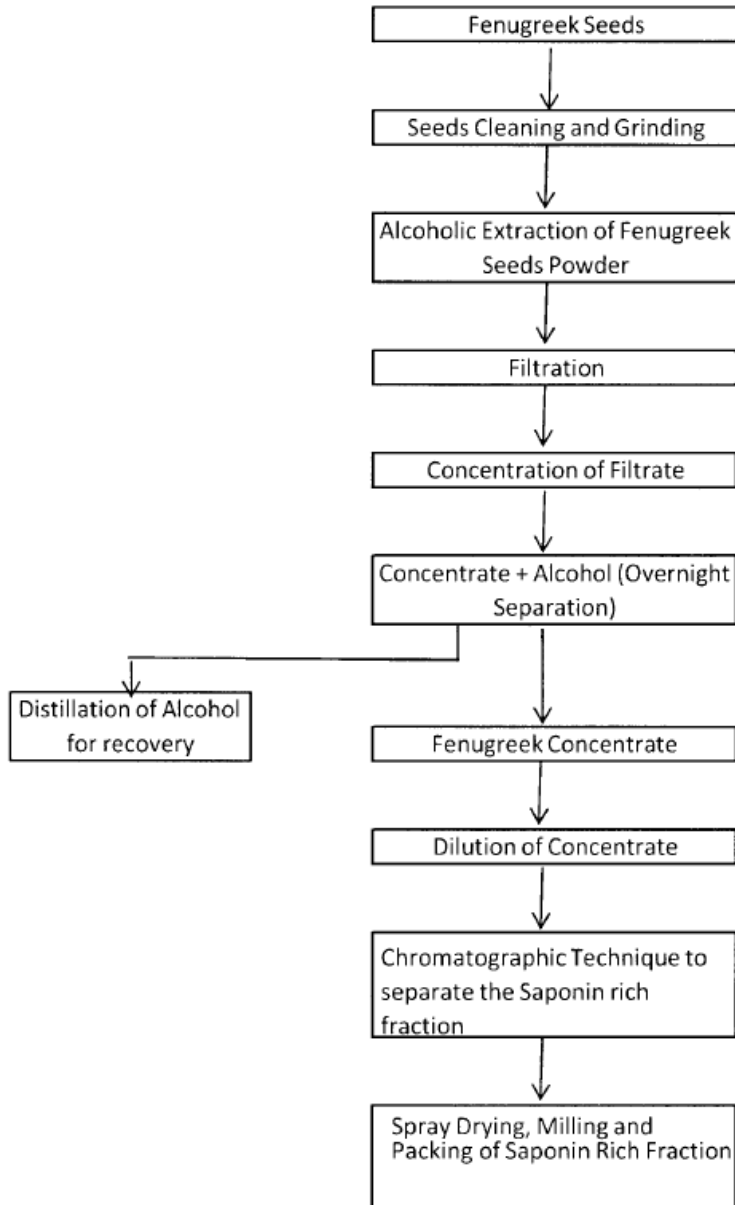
Fenugreek Seeds

Seeds Cleaning and Grinding

Alcoholic Extraction of Fenugreek Seeds Powder

Filtration

Concentration of Filtrate

Concentrate + Alcohol (Overnight Separation)

Distillation of Alcohol for recovery

Fenugreek Concentrate

Dilution of Concentrate

Chromatographic Technique to separate the Saponin rich fraction

Spray Drying, Milling and Packing of Saponin Rich Fraction